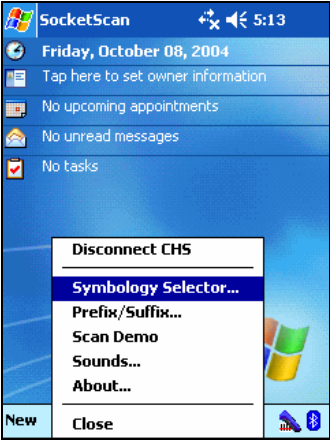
SocketScan 5:13

Friday, October 08, 2004

Tap here to set owner information

No upcoming appointments

No unread messages

No tasks

Disconnect CHS

Symbology Selector...

Prefix/Suffix...

Scan Demo

Sounds...

About...

Close

New